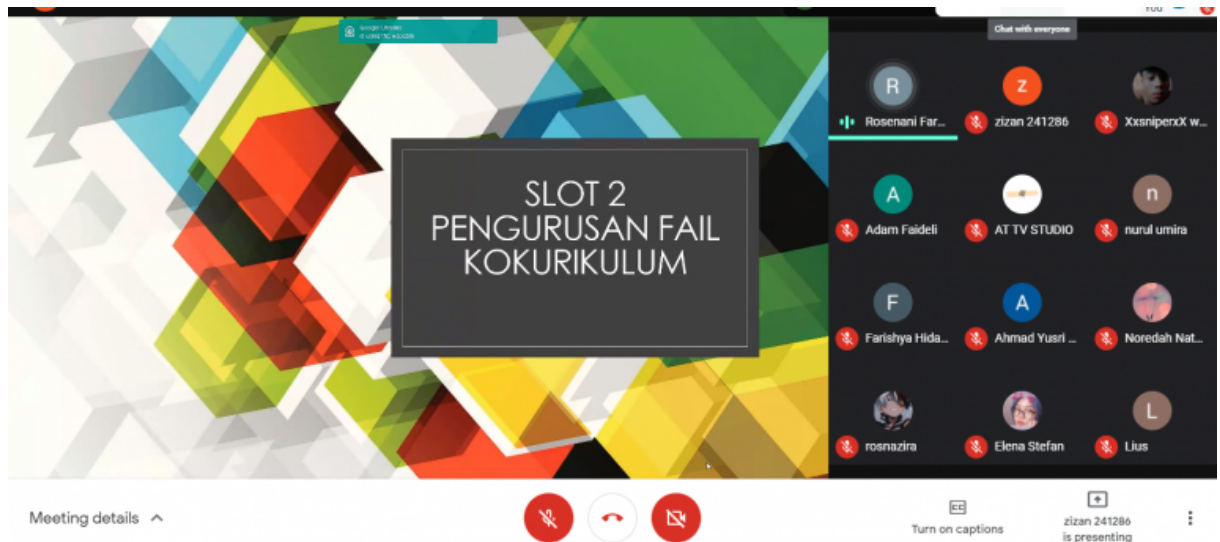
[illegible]

You

Chat with everyone

SLOT 2
PENGURUSAN FAIL
KOKURIKULUM

R
Rosenani Far...

Z
zizan 241286

XxsniperxX w...

A
Adam Faideli

AT TV STUDIO

n
nurul umira

F
Farishya Hida...

A
Ahmad Yusri ...

Noredah Nat...

rosnazira

Elena Stefan

L
Lius

Meeting details

Turn on captions

zizan 241286
is presenting